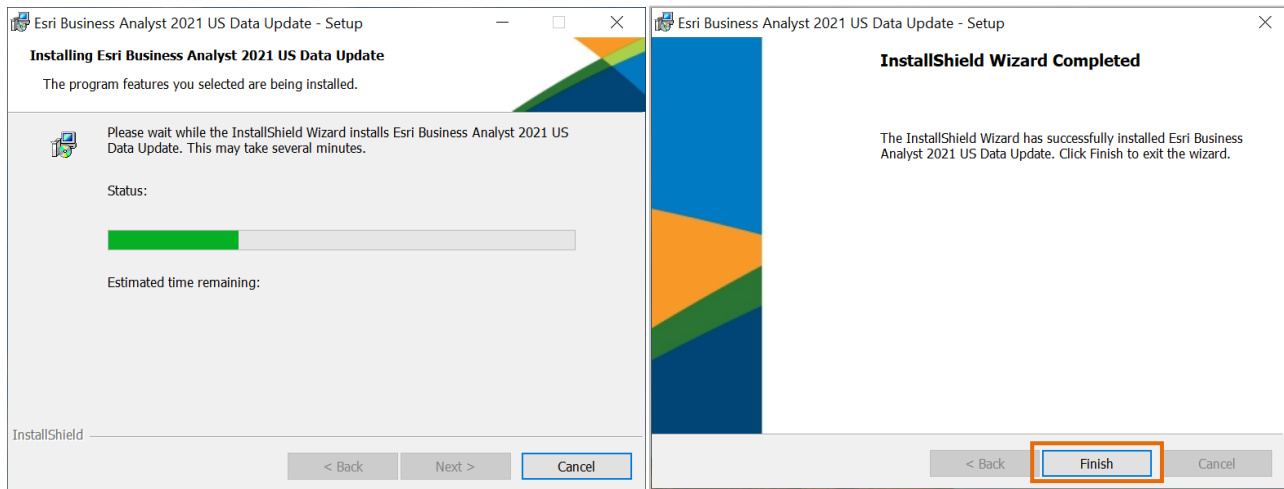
Esri Business Analyst 2021 US Data Update - Setup

Installing Esri Business Analyst 2021 US Data Update

The program features you selected are being installed.

Please wait while the InstallShield Wizard installs Esri Business Analyst 2021 US Data Update. This may take several minutes.

Status:

Estimated time remaining:

InstallShield

< Back Next > Cancel

Esri Business Analyst 2021 US Data Update - Setup

InstallShield Wizard Completed

The InstallShield Wizard has successfully installed Esri Business Analyst 2021 US Data Update. Click Finish to exit the wizard.

< Back Finish Cancel